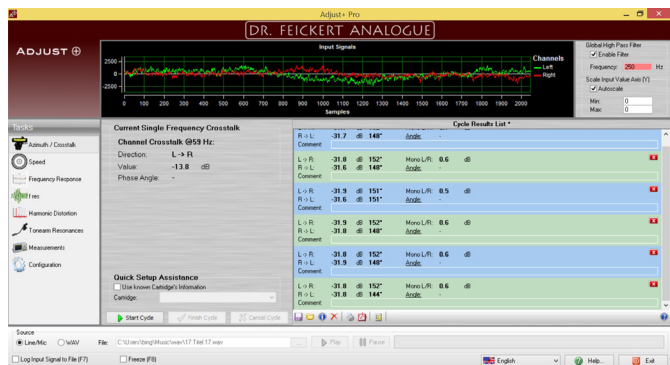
Adjust+ Pro

DR. FEICKERT ANALOGUE

ADJUST ⊕

Input Signals

2500
0
-2500

0 100 200 300 400 500 600 700 800 900 1000 1100 1200 1300 1400 1500 1600 1700 1800 1900 2000

Samples

Channels
Left
Right

Global High Pass Filter
Enable Filter
Frequency: 250 Hz
Scale Input Value Axis (Y)
Autoscale
Min: 0
Max: 0

Tasks

Azimuth / Crosstalk
Speed
Frequency Response
fres
Harmonic Distortion
Tonearm Resonances
Measurements
Configuration

Current Single Frequency Crosstalk

Channel Crosstalk @59 Hz:
Direction: L → R
Value: -13.8 dB
Phase Angle: -

Cycle Results List *

| | | | | | | |
|---|---|---|---|---|---|---|
| R → L: | -31.7 | dB | 148° | Angle: | - | |
| Comment: | | | | | | |
| L → R: | -31.8 | dB | 152° | Mono L/R: | 0.6 | dB |
| R → L: | -31.6 | dB | 148° | Angle: | - | |
| Comment: | | | | | | |
| L → R: | -31.9 | dB | 151° | Mono L/R: | 0.5 | dB |
| R → L: | -31.6 | dB | 151° | Angle: | - | |
| Comment: | | | | | | |
| L → R: | -31.9 | dB | 152° | Mono L/R: | 0.6 | dB |
| R → L: | -31.8 | dB | 148° | Angle: | - | |
| Comment: | | | | | | |
| L → R: | -31.8 | dB | 152° | Mono L/R: | 0.6 | dB |
| R → L: | -31.9 | dB | 148° | Angle: | - | |
| Comment: | | | | | | |
| L → R: | -31.8 | dB | 152° | Mono L/R: | 0.6 | dB |
| R → L: | -31.8 | dB | 144° | Angle: | - | |
| Comment: | | | | | | |

Quick Setup Assistance
Use known Cartridge's Information
Cartridge:

Start Cycle | Finish Cycle | Cancel Cycle

Source
Line/Mic WAV File: C:\Users\bing\Music\wav\17 Titel 17.wav
Play | Pause

Log Input Signal to File (F7) | Freeze (F8)

English | Help... | Exit